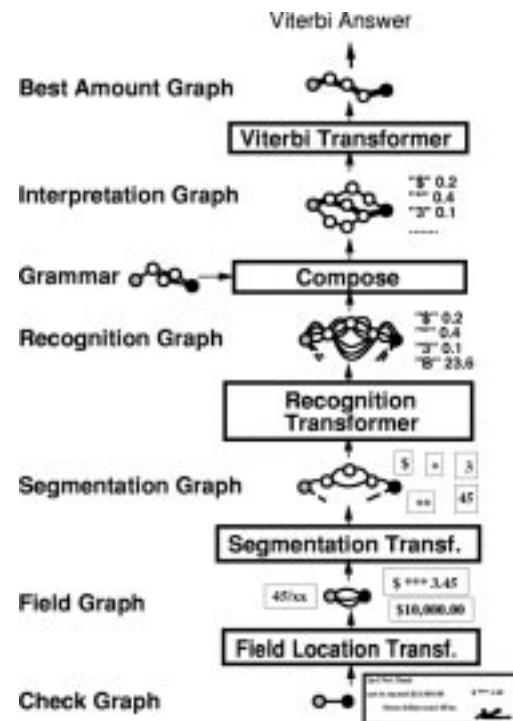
Viterbi Answer

Best Amount Graph

Viterbi Transformer

Interpretation Graph

"$" 0.2
"*" 0.4
"3" 0.1
.......

Grammar

Compose

Recognition Graph

"$" 0.2
"*" 0.4
"3" 0.1
"B" 23.6

Recognition Transformer

Segmentation Graph

$ * 3
** 45

Segmentation Transf.

Field Graph

45/xx

$ *** 3.45

$10,000.00

Field Location Transf.

Check Graph

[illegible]